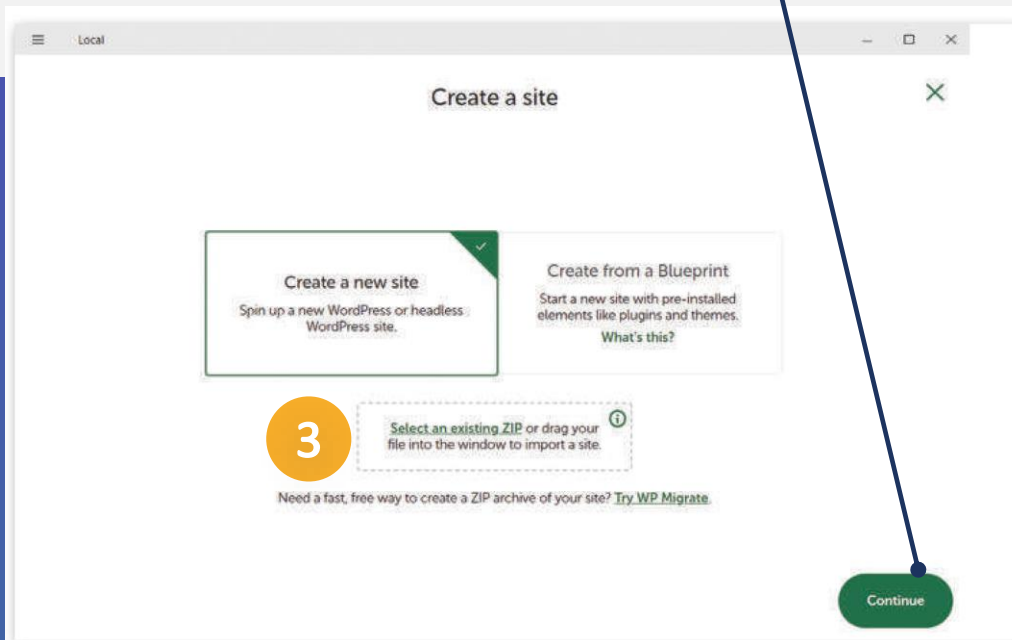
Local

Create a site

Create a new site
Spin up a new WordPress or headless WordPress site.

Create from a Blueprint
Start a new site with pre-installed elements like plugins and themes.
What's this?

3

Select an existing ZIP or drag your file into the window to import a site.

Need a fast, free way to create a ZIP archive of your site? Try WP Migrate.

Continue